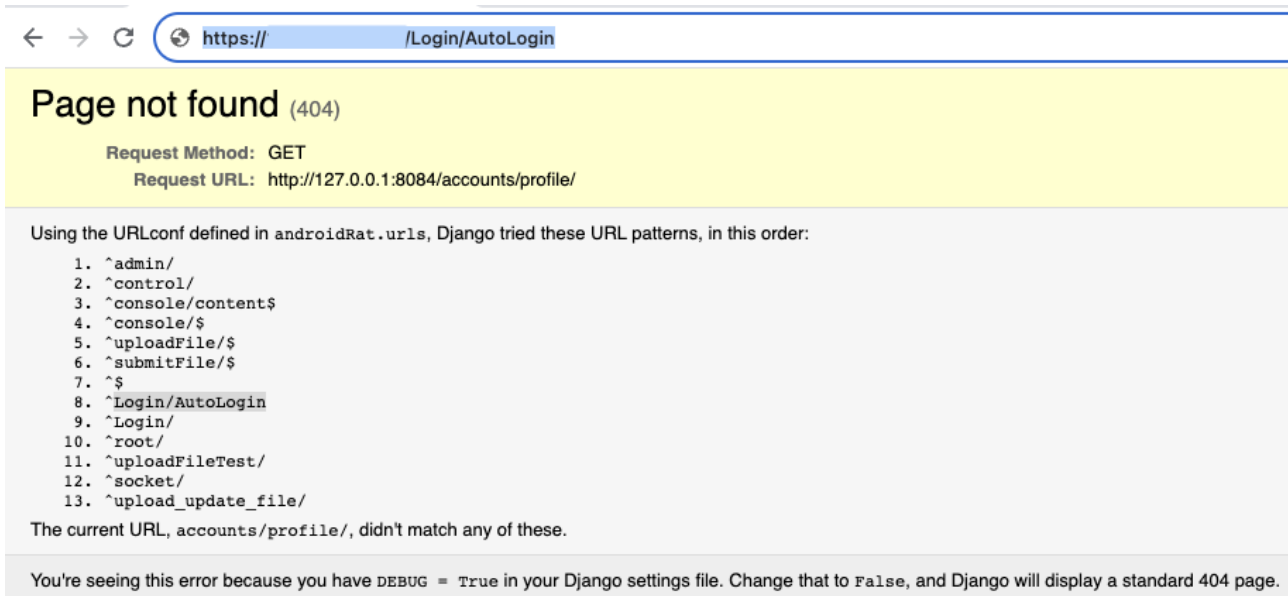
https:// /Login/AutoLogin

Page not found (404)

Request Method: GET
Request URL: http://127.0.0.1:8084/accounts/profile/

Using the URLconf defined in androidRat.urls, Django tried these URL patterns, in this order:

1. ^admin/
2. ^control/
3. ^console/content$
4. ^console/$
5. ^uploadFile/$
6. ^submitFile/$
7. ^$
8. ^Login/AutoLogin
9. ^Login/
10. ^root/
11. ^uploadFileTest/
12. ^socket/
13. ^upload_update_file/

The current URL, accounts/profile/, didn't match any of these.

You're seeing this error because you have DEBUG = True in your Django settings file. Change that to False, and Django will display a standard 404 page.